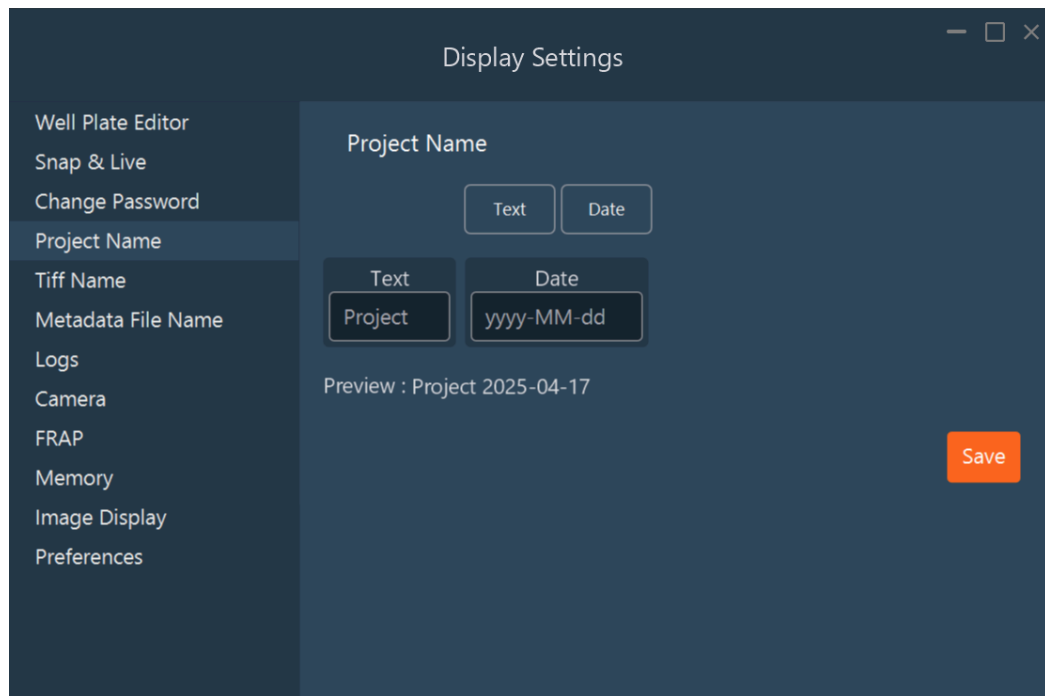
Display Settings

Well Plate Editor
Snap & Live
Change Password
Project Name
Tiff Name
Metadata File Name
Logs
Camera
FRAP
Memory
Image Display
Preferences

Project Name

Text
Date

Text
Project
Date
yyyy-MM-dd

Preview : Project 2025-04-17

Save